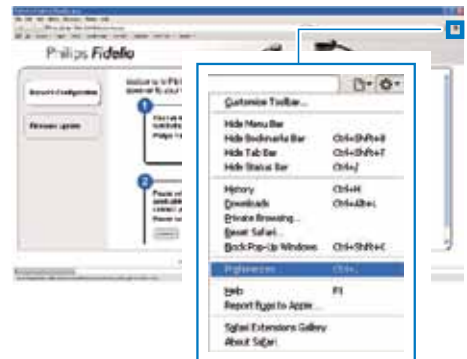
Philips Fidelio

Welcome to Philips
Connect Configuration
Firmware update

Customize Toolbar...
Hide Menu Bar
Hide Bookmarks Bar Ctrl+Shift+B
Hide Tab Bar Ctrl+Shift+T
Hide Status Bar Ctrl+/
History Ctrl+H
Downloads Ctrl+Alt+L
Private Browsing...
Reset Safari...
Block Pop-Up Windows Ctrl+Shift+K
Preferences... Ctrl+,
Help F1
Report Bugs to Apple...
Safari Extensions Gallery
About Safari